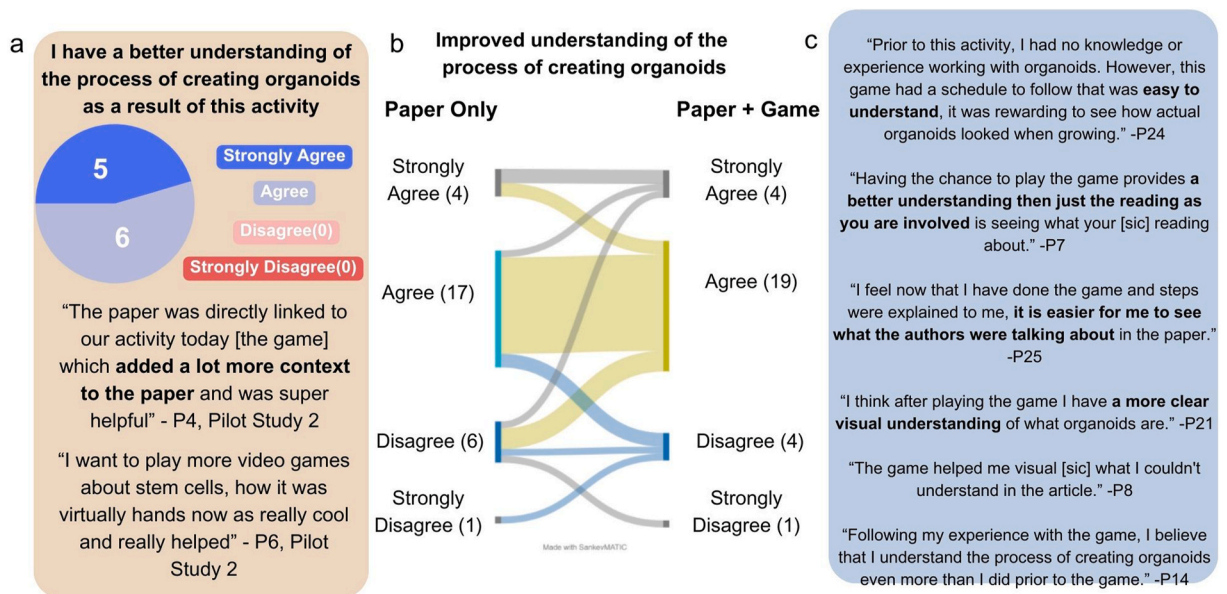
a

I have a better understanding of the process of creating organoids as a result of this activity

5

6

Strongly Agree

Agree

Disagree(0)

Strongly Disagree(0)

“The paper was directly linked to our activity today [the game] which **added a lot more context to the paper** and was super helpful” - P4, Pilot Study 2

“I want to play more video games about stem cells, how it was virtually hands now as really cool and really helped” - P6, Pilot Study 2

b

Improved understanding of the process of creating organoids

Paper Only

Paper + Game

Strongly Agree (4)

Agree (17)

Disagree (6)

Strongly Disagree (1)

Strongly Agree (4)

Agree (19)

Disagree (4)

Strongly Disagree (1)

Made with SankeyMATIC

c

“Prior to this activity, I had no knowledge or experience working with organoids. However, this game had a schedule to follow that was **easy to understand**, it was rewarding to see how actual organoids looked when growing.” -P24

“Having the chance to play the game provides **a better understanding then just the reading as you are involved** is seeing what your [sic] reading about.” -P7

“I feel now that I have done the game and steps were explained to me, **it is easier for me to see what the authors were talking about** in the paper.” -P25

“I think after playing the game I have **a more clear visual understanding** of what organoids are.” -P21

“The game helped me visual [sic] what I couldn't understand in the article.” -P8

“Following my experience with the game, I believe that I understand the process of creating organoids even more than I did prior to the game.” -P14